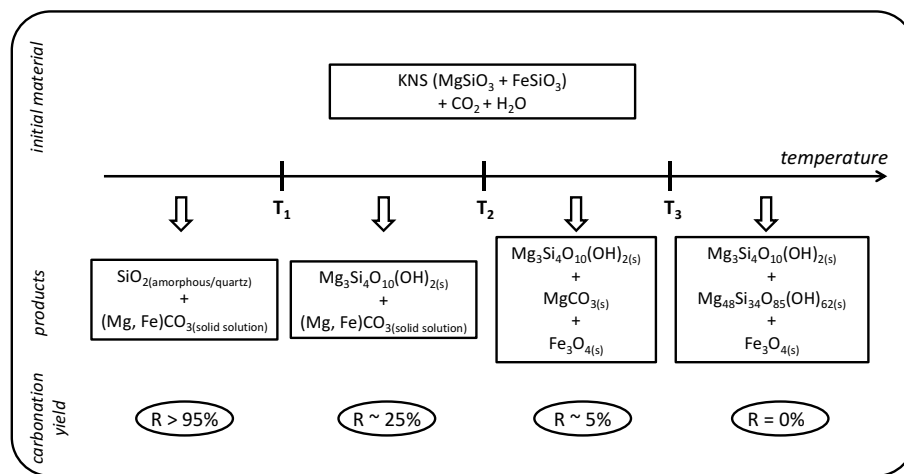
initial material

KNS ($MgSiO_3$ + $FeSiO_3$) + $CO_2$ + $H_2O$

temperature

$T_1$

$T_2$

$T_3$

products

$SiO_{2(amorphous/quartz)}$ + (Mg, Fe)$CO_{3(solid\ solution)}$

$Mg_3Si_4O_{10}(OH)_{2(s)}$ + (Mg, Fe)$CO_{3(solid\ solution)}$

$Mg_3Si_4O_{10}(OH)_{2(s)}$ + $MgCO_{3(s)}$ + $Fe_3O_{4(s)}$

$Mg_3Si_4O_{10}(OH)_{2(s)}$ + $Mg_{48}Si_{34}O_{85}(OH)_{62(s)}$ + $Fe_3O_{4(s)}$

carbonation yield

R > 95%

R ~ 25%

R ~ 5%

R = 0%